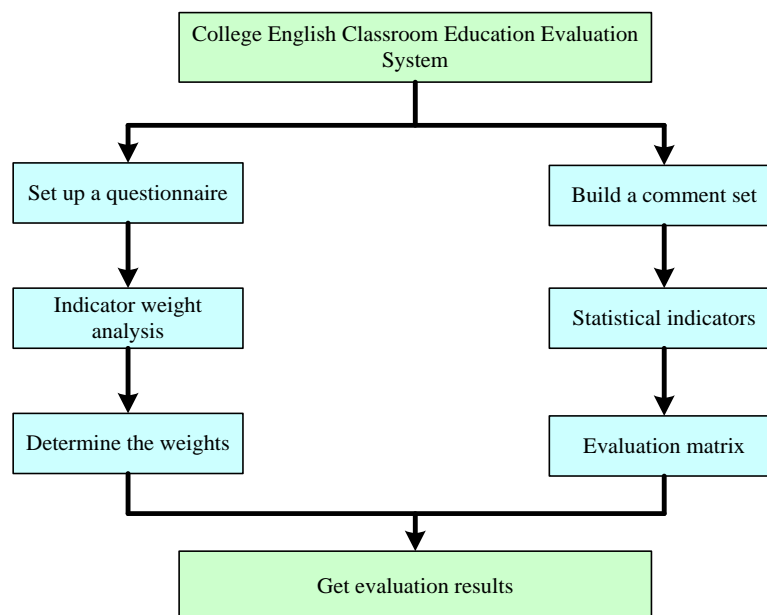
College English Classroom Education Evaluation System

Set up a questionnaire

Indicator weight analysis

Determine the weights

Build a comment set

Statistical indicators

Evaluation matrix

Get evaluation results